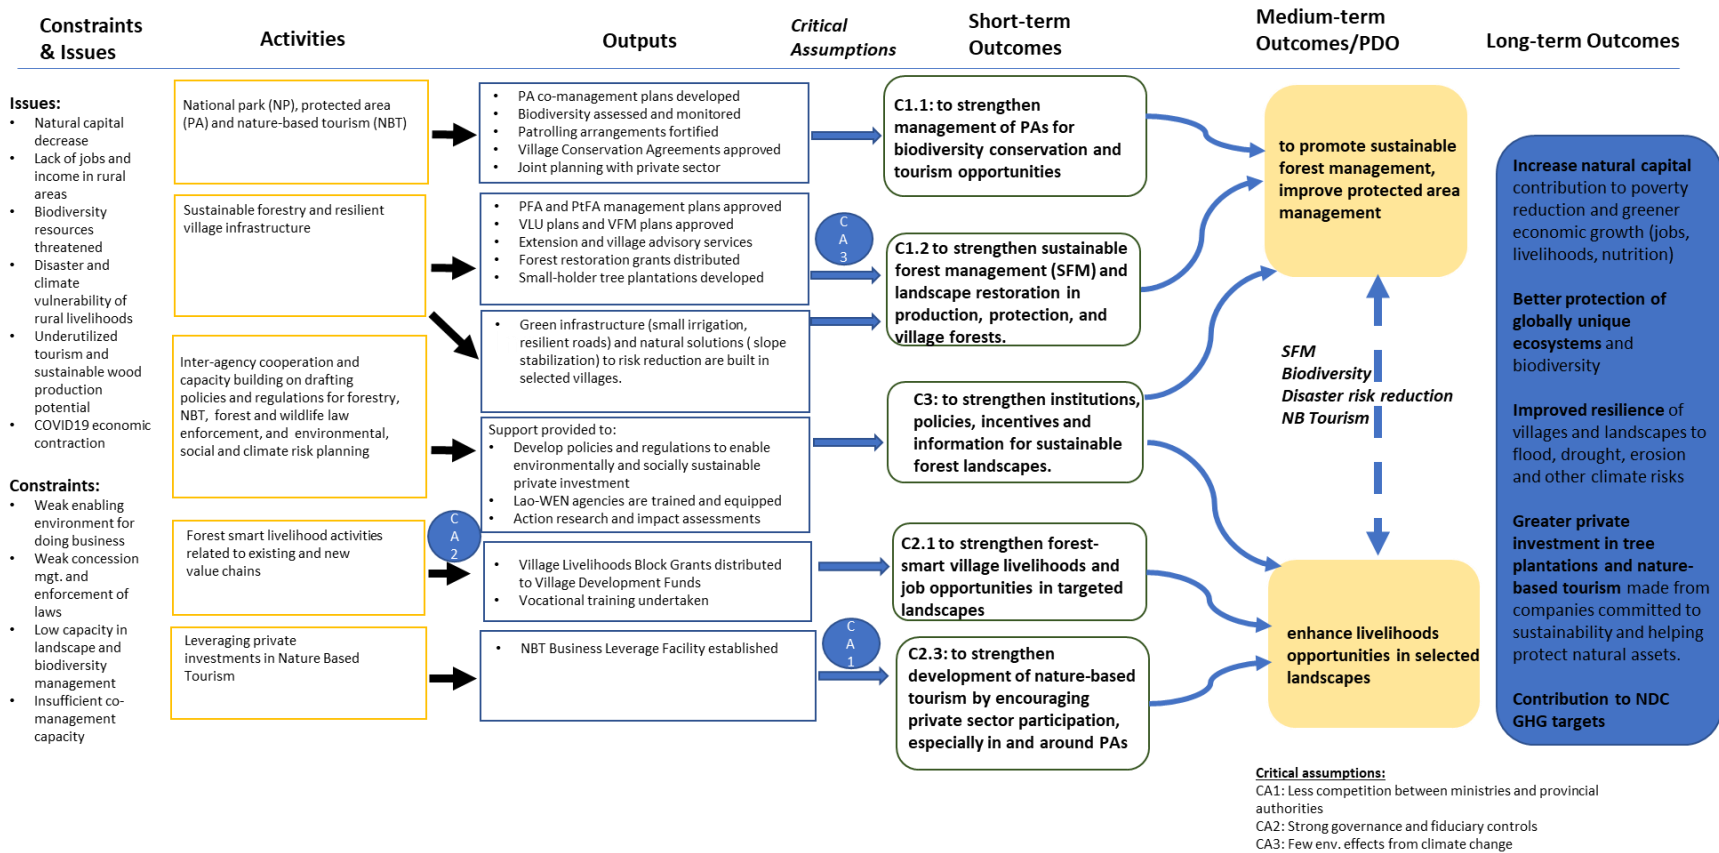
Constraints & Issues

Activities

Outputs

Critical Assumptions

Short-term Outcomes

Medium-term Outcomes/PDO

Long-term Outcomes

Issues:
- Natural capital decrease
- Lack of jobs and income in rural areas
- Biodiversity resources threatened
- Disaster and climate vulnerability of rural livelihoods
- Underutilized tourism and sustainable wood production potential
- COVID19 economic contraction

Constraints:
- Weak enabling environment for doing business
- Weak concession mgt. and enforcement of laws
- Low capacity in landscape and biodiversity management
- Insufficient co-management capacity

National park (NP), protected area (PA) and nature-based tourism (NBT)

Sustainable forestry and resilient village infrastructure

Inter-agency cooperation and capacity building on drafting policies and regulations for forestry, NBT, forest and wildlife law enforcement, and environmental, social and climate risk planning

Forest smart livelihood activities related to existing and new value chains

Leveraging private investments in Nature Based Tourism

- PA co-management plans developed
- Biodiversity assessed and monitored
- Patrolling arrangements fortified
- Village Conservation Agreements approved
- Joint planning with private sector

- PFA and PtFA management plans approved
- VLU plans and VFM plans approved
- Extension and village advisory services
- Forest restoration grants distributed
- Small-holder tree plantations developed

- Green infrastructure (small irrigation, resilient roads) and natural solutions ( slope stabilization) to risk reduction are built in selected villages.

Support provided to:
- Develop policies and regulations to enable environmentally and socially sustainable private investment
- Lao-WEN agencies are trained and equipped
- Action research and impact assessments

- Village Livelihoods Block Grants distributed to Village Development Funds
- Vocational training undertaken

- NBT Business Leverage Facility established

C A 3

C A 2

C A 1

C1.1: to strengthen management of PAs for biodiversity conservation and tourism opportunities

C1.2 to strengthen sustainable forest management (SFM) and landscape restoration in production, protection, and village forests.

C3: to strengthen institutions, policies, incentives and information for sustainable forest landscapes.

C2.1 to strengthen forest-smart village livelihoods and job opportunities in targeted landscapes

C2.3: to strengthen development of nature-based tourism by encouraging private sector participation, especially in and around PAs

to promote sustainable forest management, improve protected area management

SFM
Biodiversity
Disaster risk reduction
NB Tourism

enhance livelihoods opportunities in selected landscapes

Increase natural capital contribution to poverty reduction and greener economic growth (jobs, livelihoods, nutrition)

Better protection of globally unique ecosystems and biodiversity

Improved resilience of villages and landscapes to flood, drought, erosion and other climate risks

Greater private investment in tree plantations and nature-based tourism made from companies committed to sustainability and helping protect natural assets.

Contribution to NDC GHG targets

Critical assumptions:
CA1: Less competition between ministries and provincial authorities
CA2: Strong governance and fiduciary controls
CA3: Few env. effects from climate change